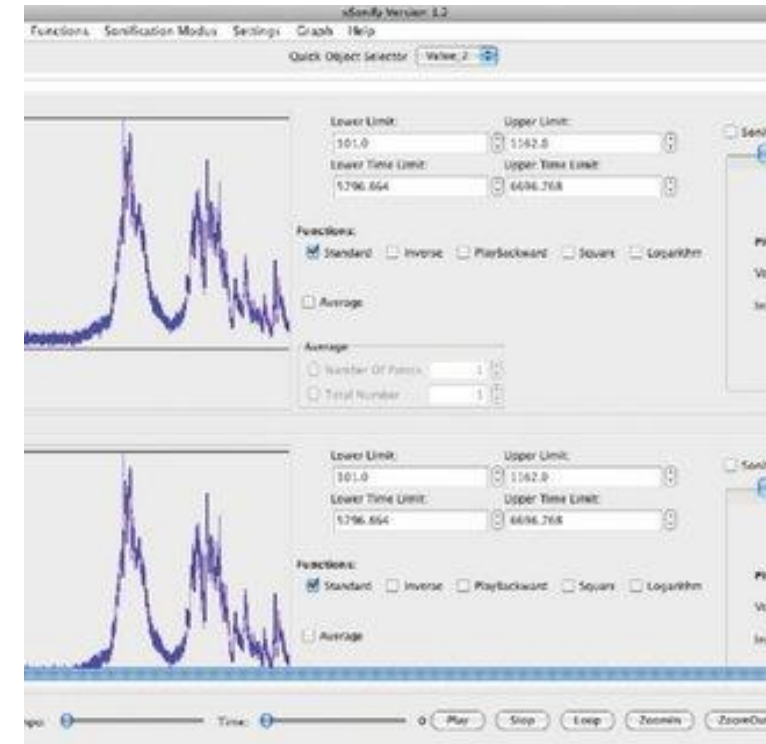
xSonify Version 1.2

Functions Sonification Modus Settings Graph Help

Quick Object Selector Value_2

Lower Limit: Upper Limit:
101.0 1162.0
Lower Time Limit: Upper Time Limit:
5796.864 6696.768

Soni

Functions:
Standard Inverse PlayBackward Square Logarithm

Pi
Vo
In

Average

Average
Number Of Points 1
Total Number 1

Lower Limit: Upper Limit:
101.0 1162.0
Lower Time Limit: Upper Time Limit:
5796.864 6696.768

Soni

Functions:
Standard Inverse PlayBackward Square Logarithm

Pi
Vo
In

Average

mpo: Time: 0 Play Stop Loop ZoomIn ZoomOut